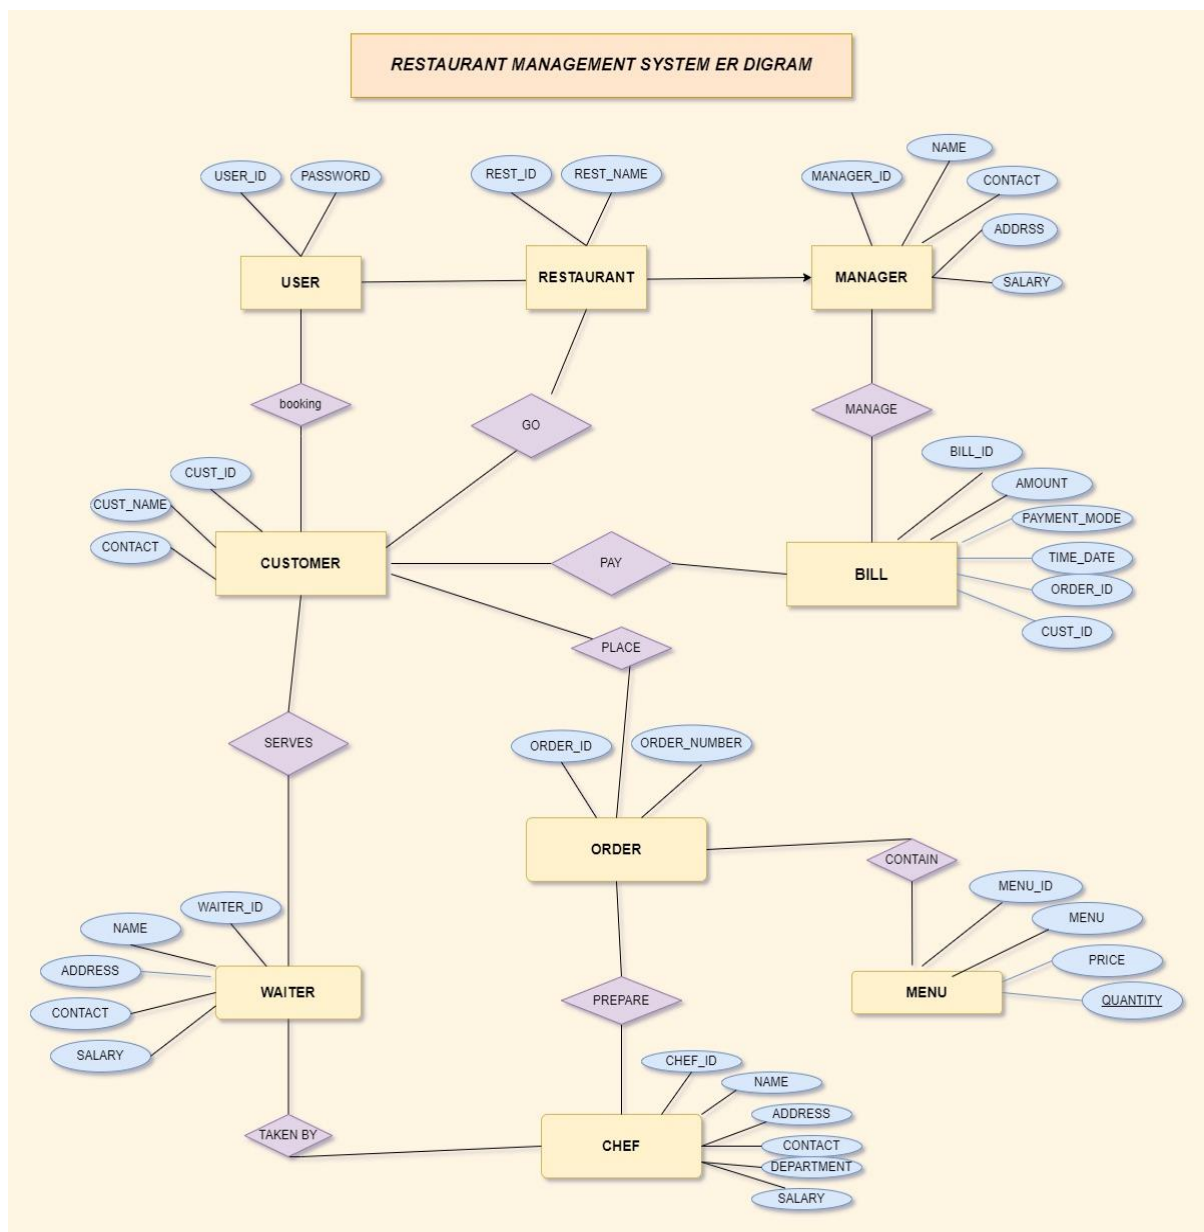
RESTAURANT MANAGEMENT SYSTEM ER DIGRAM

USER_ID
PASSWORD
USER
REST_ID
REST_NAME
RESTAURANT
MANAGER_ID
NAME
CONTACT
ADDRSS
SALARY
MANAGER

booking
GO
MANAGE

CUST_ID
CUST_NAME
CONTACT
CUSTOMER
PAY
BILL_ID
AMOUNT
PAYMENT_MODE
TIME_DATE
ORDER_ID
CUST_ID
BILL

PLACE
SERVES
ORDER_ID
ORDER_NUMBER
ORDER
CONTAIN
MENU_ID
MENU
PRICE
QUANTITY
MENU

NAME
WAITER_ID
ADDRESS
CONTACT
SALARY
WAITER
PREPARE

CHEF_ID
NAME
ADDRESS
CONTACT
DEPARTMENT
SALARY
TAKEN BY
CHEF